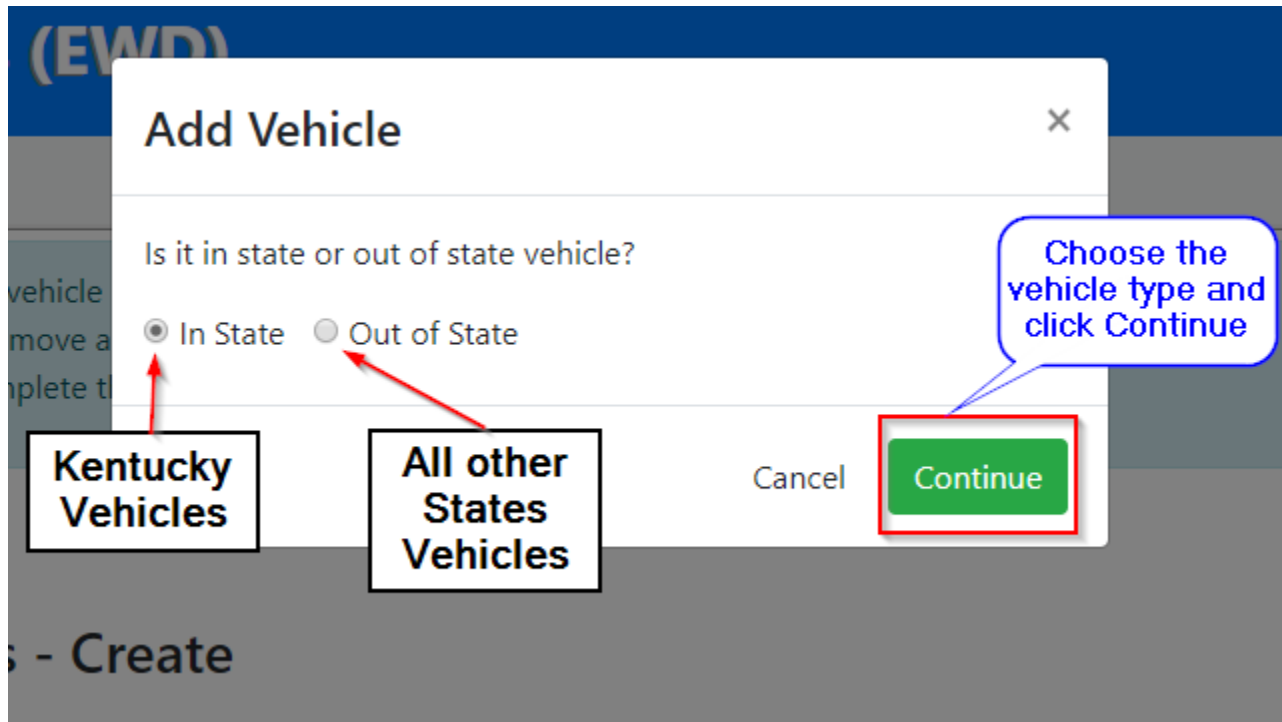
(EWD)

Add Vehicle

×

Is it in state or out of state vehicle?

In State

Out of State

vehicle

move a

nplete t

Kentucky Vehicles

All other States Vehicles

Cancel

Continue

Choose the vehicle type and click Continue

s - Create